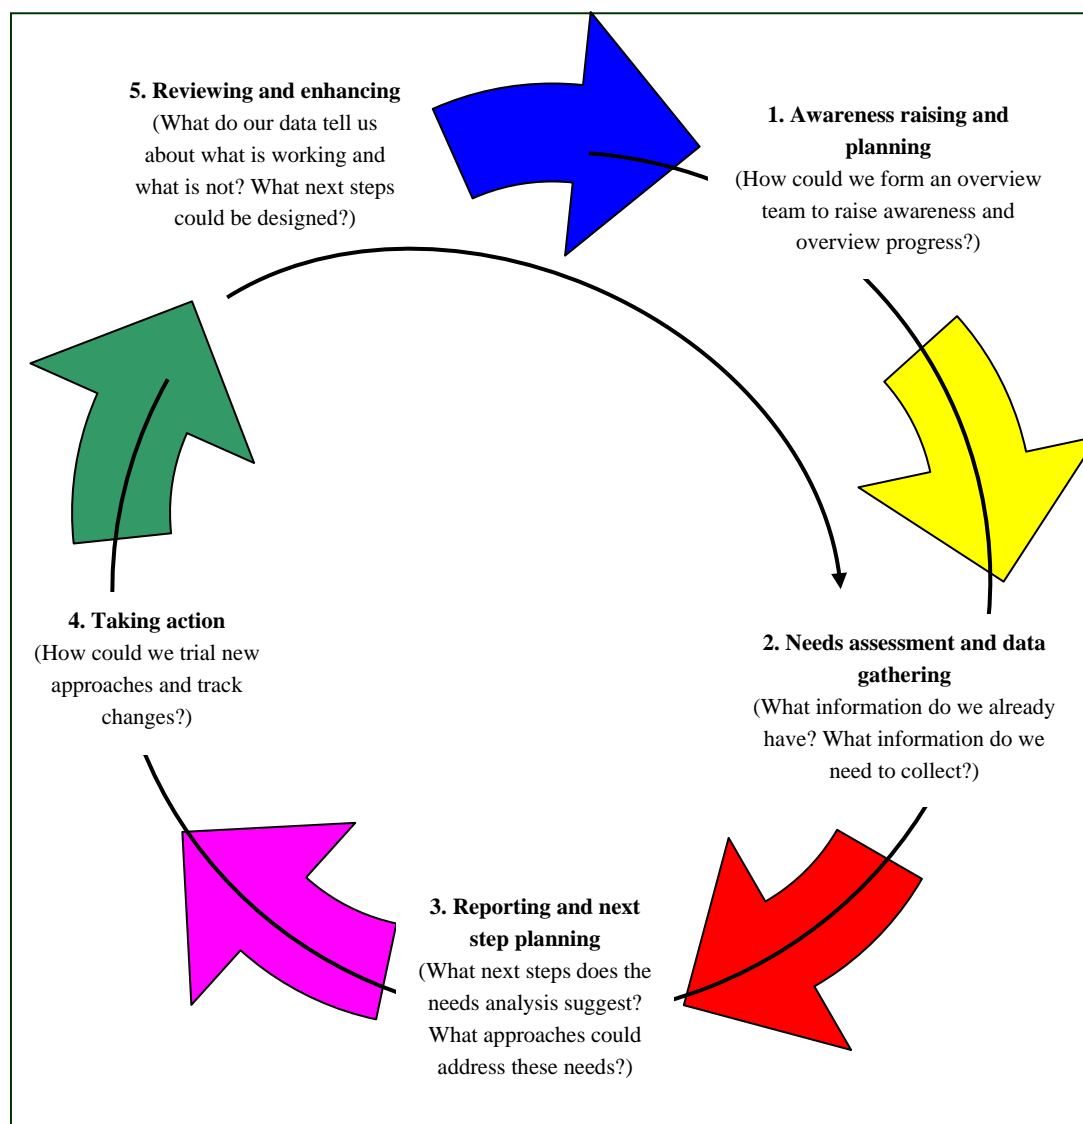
5. Reviewing and enhancing
(What do our data tell us about what is working and what is not? What next steps could be designed?)

1. Awareness raising and planning
(How could we form an overview team to raise awareness and overview progress?)

2. Needs assessment and data gathering
(What information do we already have? What information do we need to collect?)

3. Reporting and next step planning
(What next steps does the needs analysis suggest? What approaches could address these needs?)

4. Taking action
(How could we trial new approaches and track changes?)